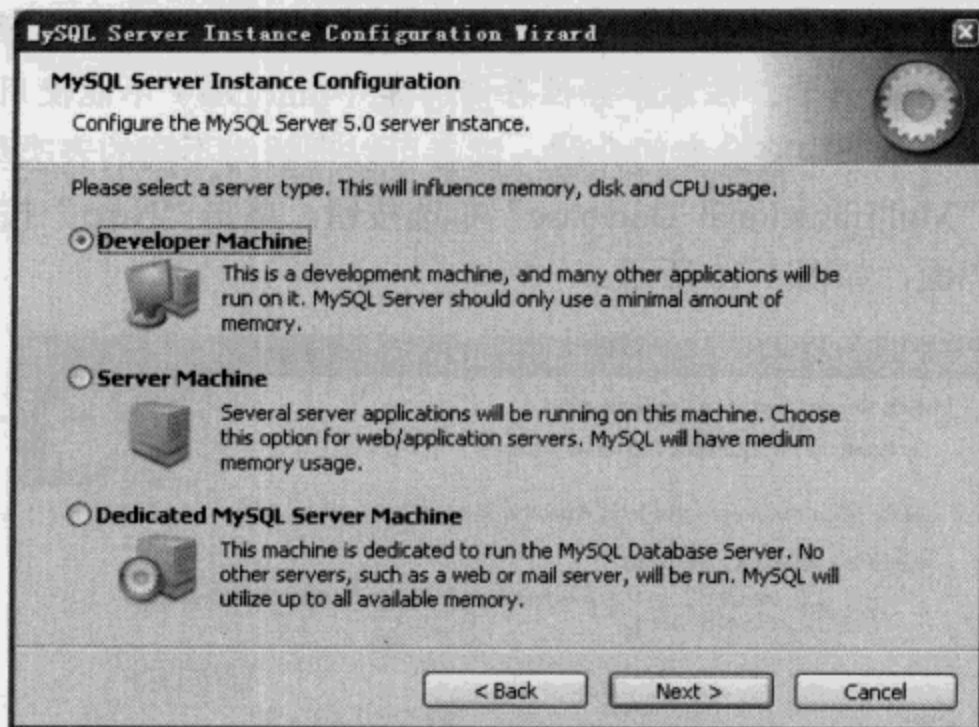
MySQL Server Instance Configuration Wizard

MySQL Server Instance Configuration

Configure the MySQL Server 5.0 server instance.

Please select a server type. This will influence memory, disk and CPU usage.

Developer Machine

This is a development machine, and many other applications will be run on it. MySQL Server should only use a minimal amount of memory.

Server Machine

Several server applications will be running on this machine. Choose this option for web/application servers. MySQL will have medium memory usage.

Dedicated MySQL Server Machine

This machine is dedicated to run the MySQL Database Server. No other servers, such as a web or mail server, will be run. MySQL will utilize up to all available memory.

< Back

Next >

Cancel